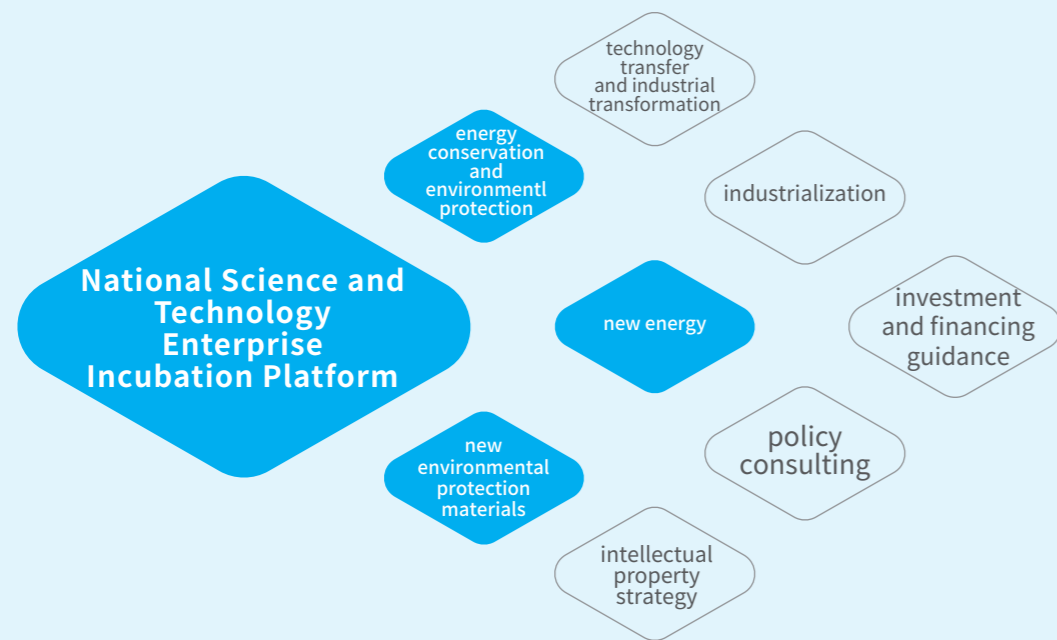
National Science and Technology Enterprise Incubation Platform

energy conservation and environmentl protection

new energy

new environmental protection materials

technology transfer and industrial transformation

industrialization

investment and financing guidance

policy consulting

intellectual property strategy